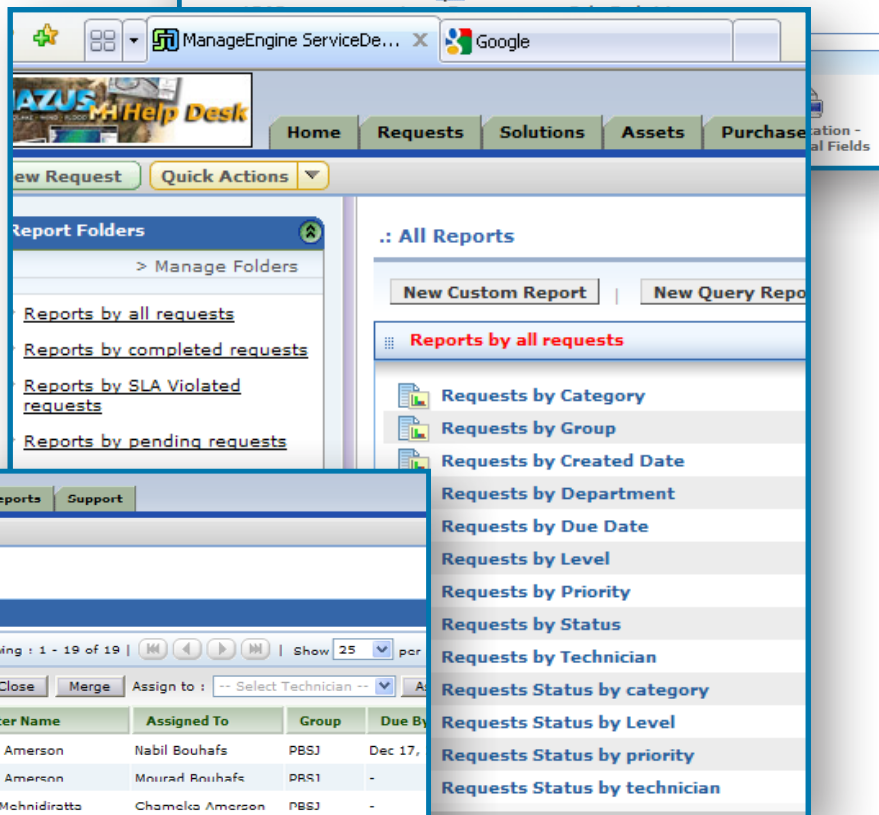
ManageEngine ServiceDe... Google

AZUS MH Help Desk

Home Requests Solutions Assets Purchase

ation -
al Fields

ew Request Quick Actions

Report Folders

> Manage Folders

Reports by all requests
Reports by completed requests
Reports by SLA Violated requests
Reports by pending requests

.: All Reports

New Custom Report | New Query Repo

Reports by all requests

Requests by Category
Requests by Group
Requests by Created Date
Requests by Department
Requests by Due Date
Requests by Level
Requests by Priority
Requests by Status
Requests by Technician
Requests Status by category
Requests Status by Level
Requests Status by priority
Requests Status by technician

eports Support

ing : 1 - 19 of 19 | Show 25 per

Close Merge Assign to : -- Select Technician --

| er Name | Assigned To | Group | Due By |
|---|---|---|---|
| Amerson | Nabil Bouhafs | PBSJ | Dec 17, |
| Amerson | Mourad Bouhafs | PBSJ | - |
| Mehndiratta | Chameka Amerson | PBSJ | - |